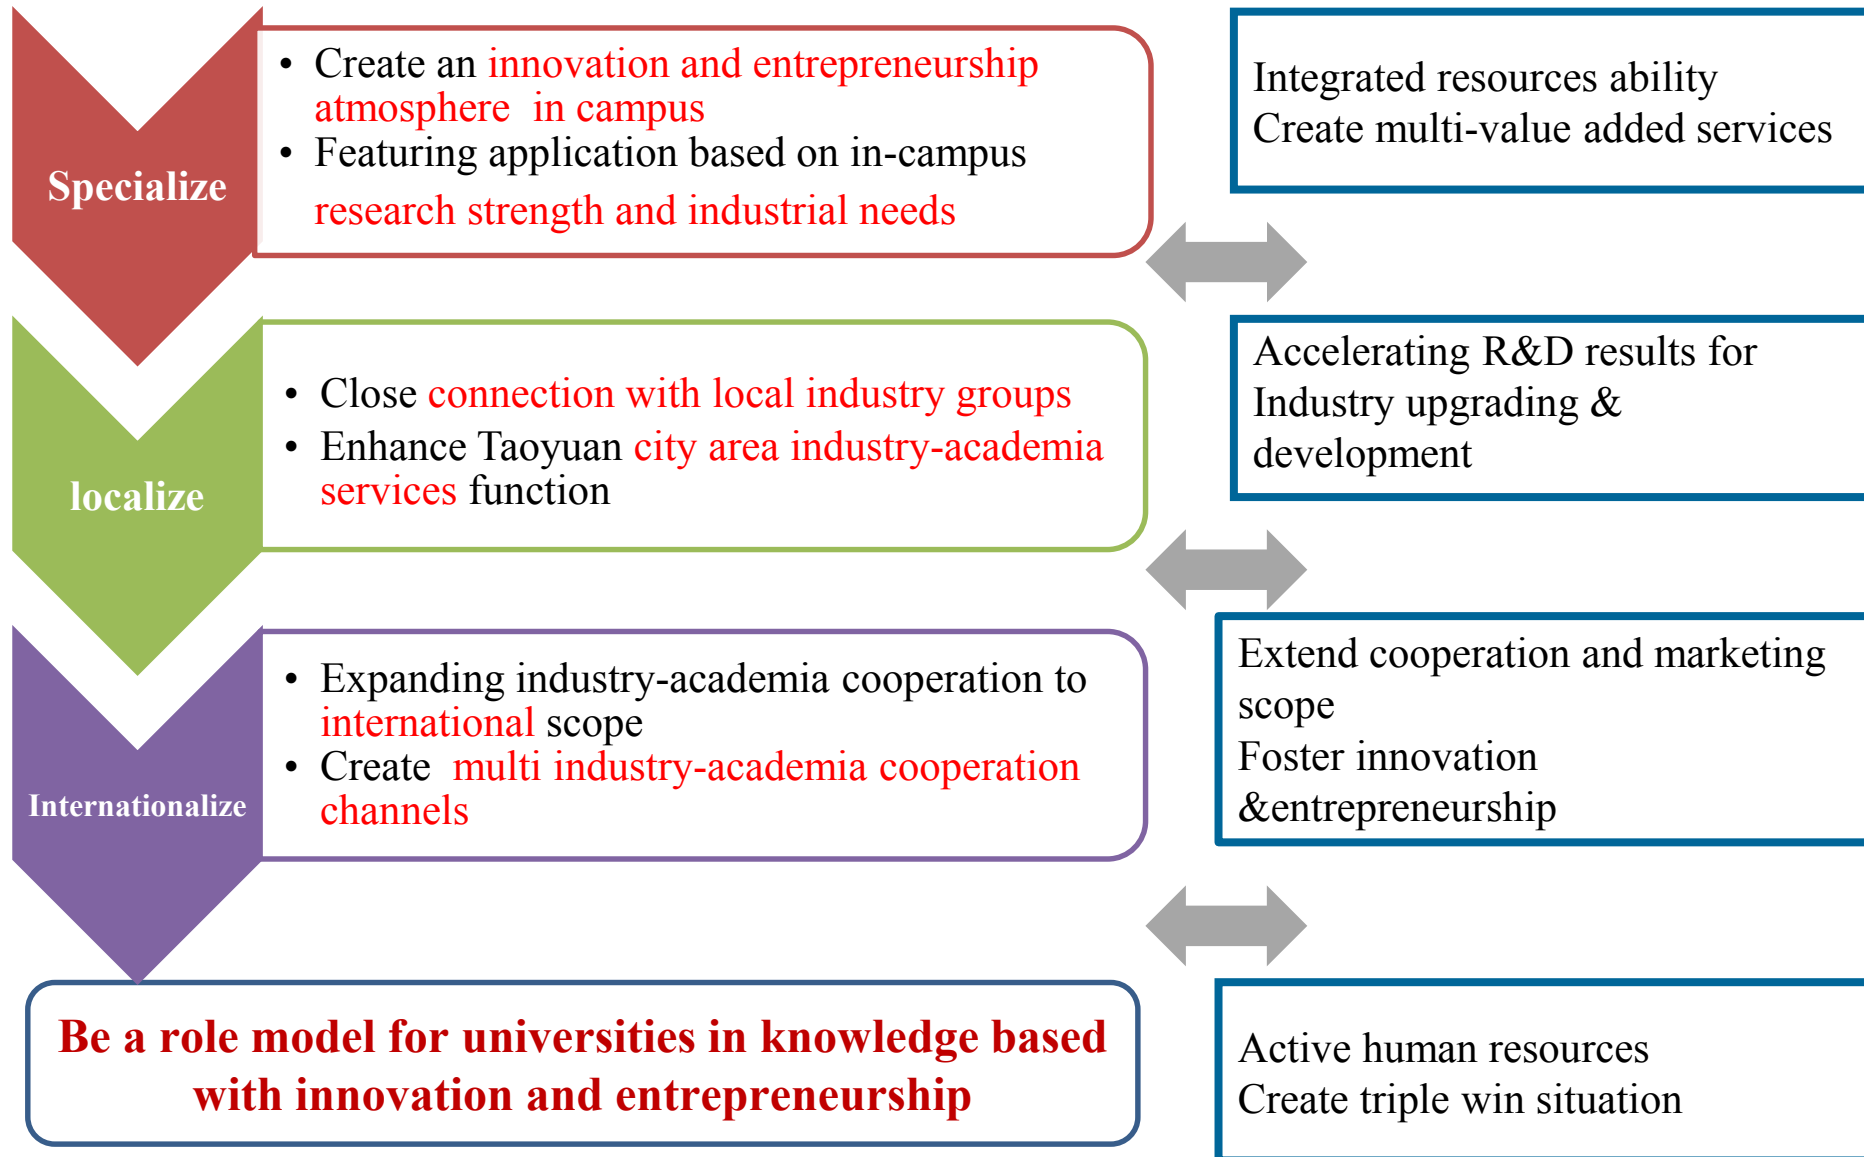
Specialize

- Create an innovation and entrepreneurship atmosphere in campus
- Featuring application based on in-campus research strength and industrial needs

Integrated resources ability
Create multi-value added services

localize

- Close connection with local industry groups
- Enhance Taoyuan city area industry-academia services function

Accelerating R&D results for Industry upgrading & development

Internationalize

- Expanding industry-academia cooperation to international scope
- Create multi industry-academia cooperation channels

Extend cooperation and marketing scope
Foster innovation &entrepreneurship

Be a role model for universities in knowledge based with innovation and entrepreneurship

Active human resources
Create triple win situation